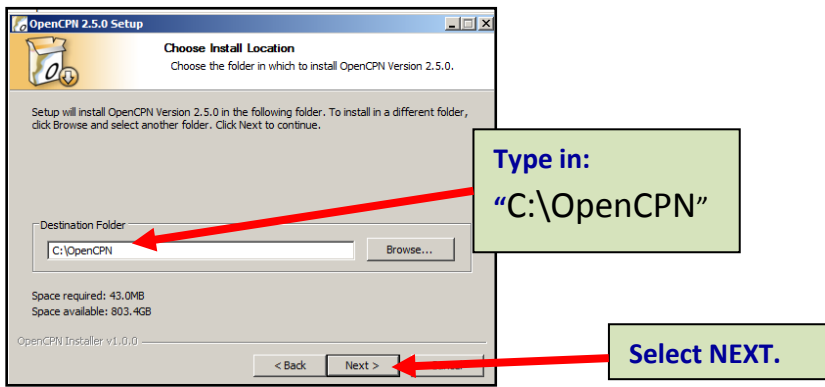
OpenCPN 2.5.0 Setup

Choose Install Location

Choose the folder in which to install OpenCPN Version 2.5.0.

Setup will install OpenCPN Version 2.5.0 in the following folder. To install in a different folder, click Browse and select another folder. Click Next to continue.

Type in:
"C:\OpenCPN"

Destination Folder

C:\OpenCPN

Browse...

Space required: 43.0MB
Space available: 803.4GB

OpenCPN Installer v1.0.0

< Back

Next >

Select NEXT.